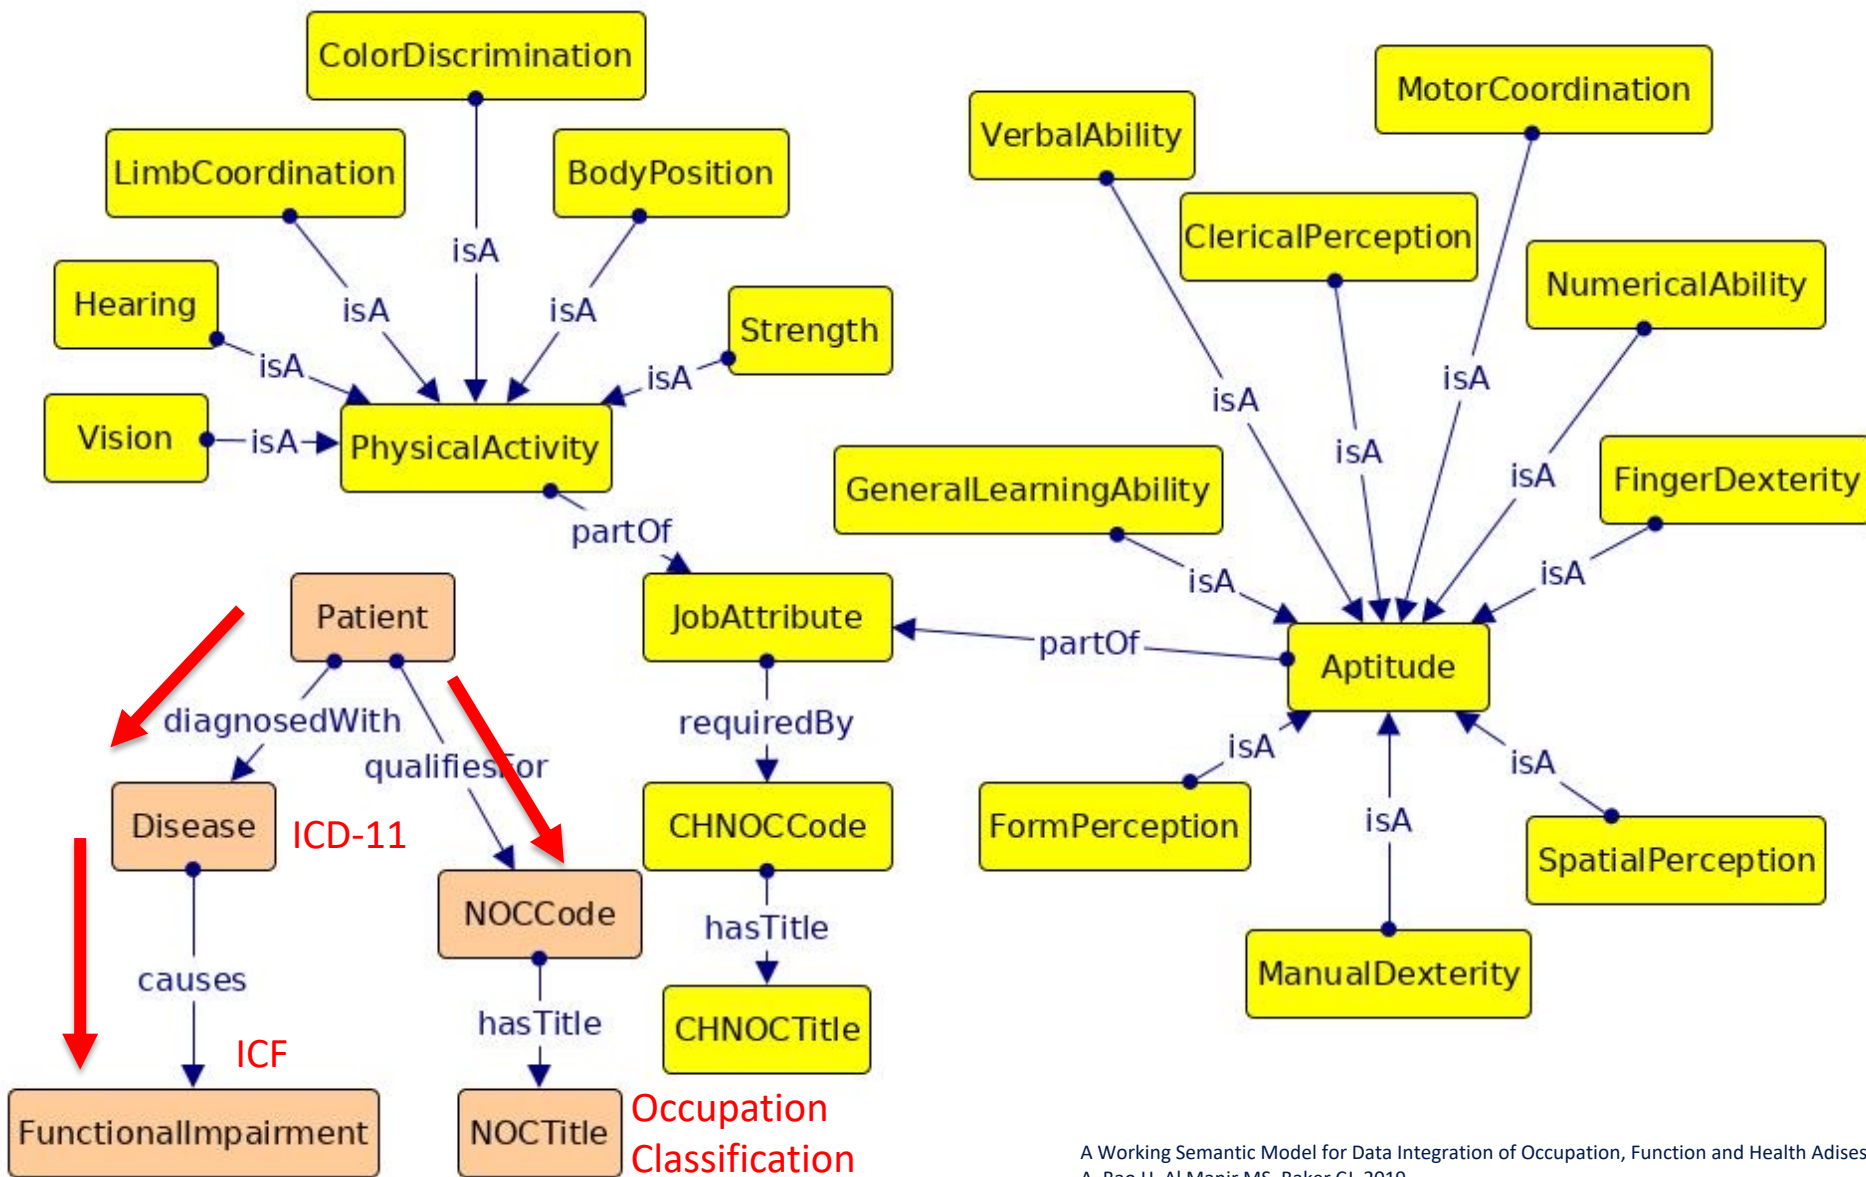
ColorDiscrimination

LimbCoordination

BodyPosition

Hearing

isA

isA

isA

isA

Strength

isA

Vision

isA

PhysicalActivity

partOf

MotorCoordination

VerbalAbility

ClericalPerception

NumericalAbility

isA

isA

isA

isA

FingerDexterity

GeneralLearningAbility

isA

isA

Patient

JobAttribute

partOf

Aptitude

diagnosedWith

qualifiesFor

requiredBy

isA

isA

Disease

ICD-11

CHNOCCode

FormPerception

isA

SpatialPerception

NOCCode

causes

hasTitle

hasTitle

ManualDexterity

ICF

CHNOCTitle

FunctionalImpairment

NOCTitle

Occupation Classification

A Working Semantic Model for Data Integration of Occupation, Function and Health Adises
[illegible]